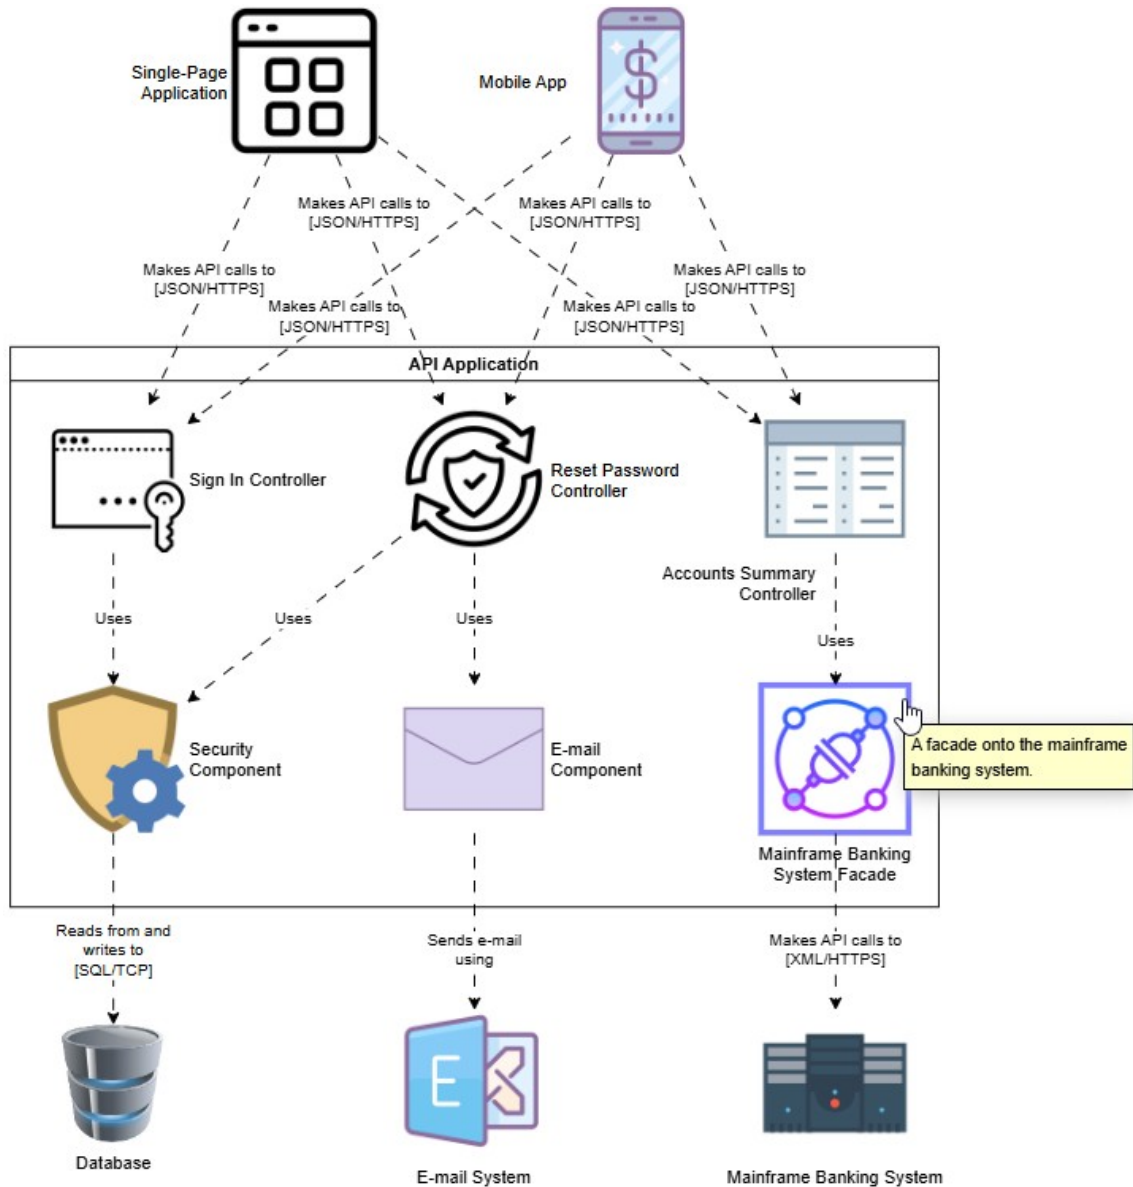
Single-Page Application

Mobile App

Makes API calls to [JSON/HTTPS]

Makes API calls to [JSON/HTTPS]

Makes API calls to [JSON/HTTPS]

Makes API calls to [JSON/HTTPS]

Makes API calls to [JSON/HTTPS]

Makes API calls to [JSON/HTTPS]

API Application

Sign In Controller

Reset Password Controller

Accounts Summary Controller

Uses

Uses

Uses

Uses

Security Component

E-mail Component

Mainframe Banking System Facade

A facade onto the mainframe banking system.

Reads from and writes to [SQL/TCP]

Sends e-mail using

Makes API calls to [XML/HTTPS]

Database

E-mail System

Mainframe Banking System